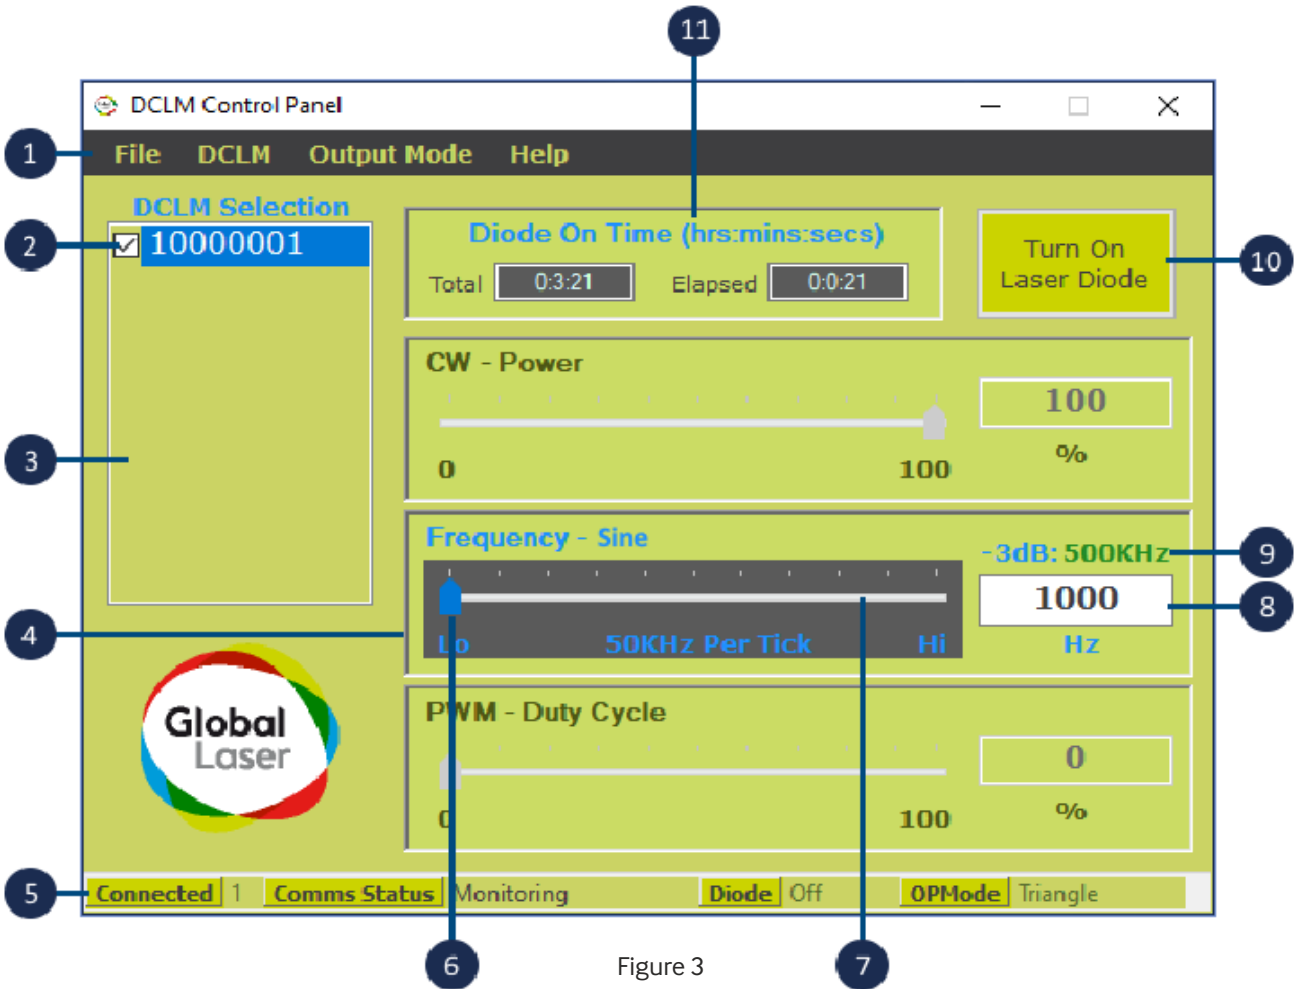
11

DCLM Control Panel

1 File DCLM Output Mode Help

DCLM Selection

2 10000001

3

Diode On Time (hrs:mins:secs)

Total 0:3:21 Elapsed 0:0:21

Turn On Laser Diode 10

CW - Power

0 100

100

%

Frequency - Sine

-3dB: 500KHz 9

1000 8

Hz

4

Lo 50KHz Per Tick Hi

Global Laser

PWM - Duty Cycle

0 100

0

%

5 Connected 1 Comms Status Monitoring Diode Off OPMode Triangle

6 Figure 3 7